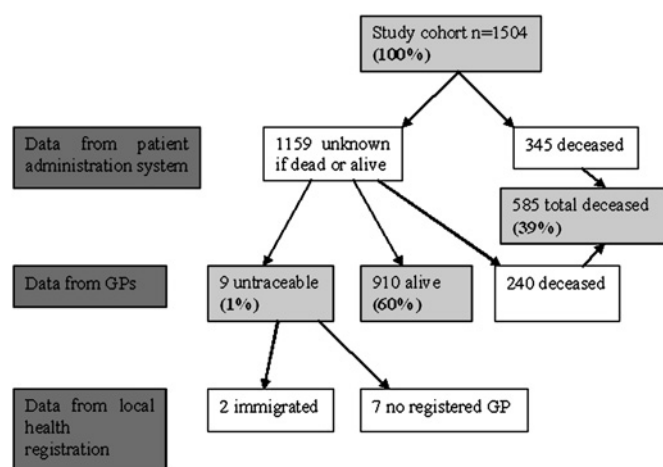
Study cohort n=1504 (100%)

Data from patient administration system

1159 unknown if dead or alive

345 deceased

585 total deceased (39%)

Data from GPs

9 untraceable (1%)

910 alive (60%)

240 deceased

Data from local health registration

2 immigrated

7 no registered GP